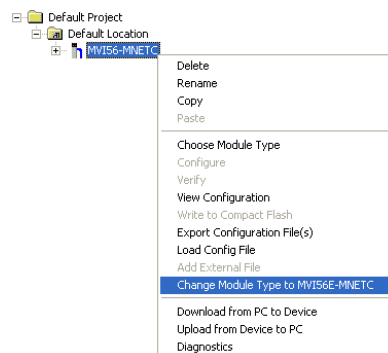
Default Project
Default Location
MVI56-MNETC

Delete
Rename
Copy
Paste

Choose Module Type
Configure
Verify
View Configuration
Write to Compact Flash
Export Configuration File(s)
Load Config File
Add External File
Change Module Type to MVI56E-MNETC

Download from PC to Device
Upload from Device to PC
Diagnostics